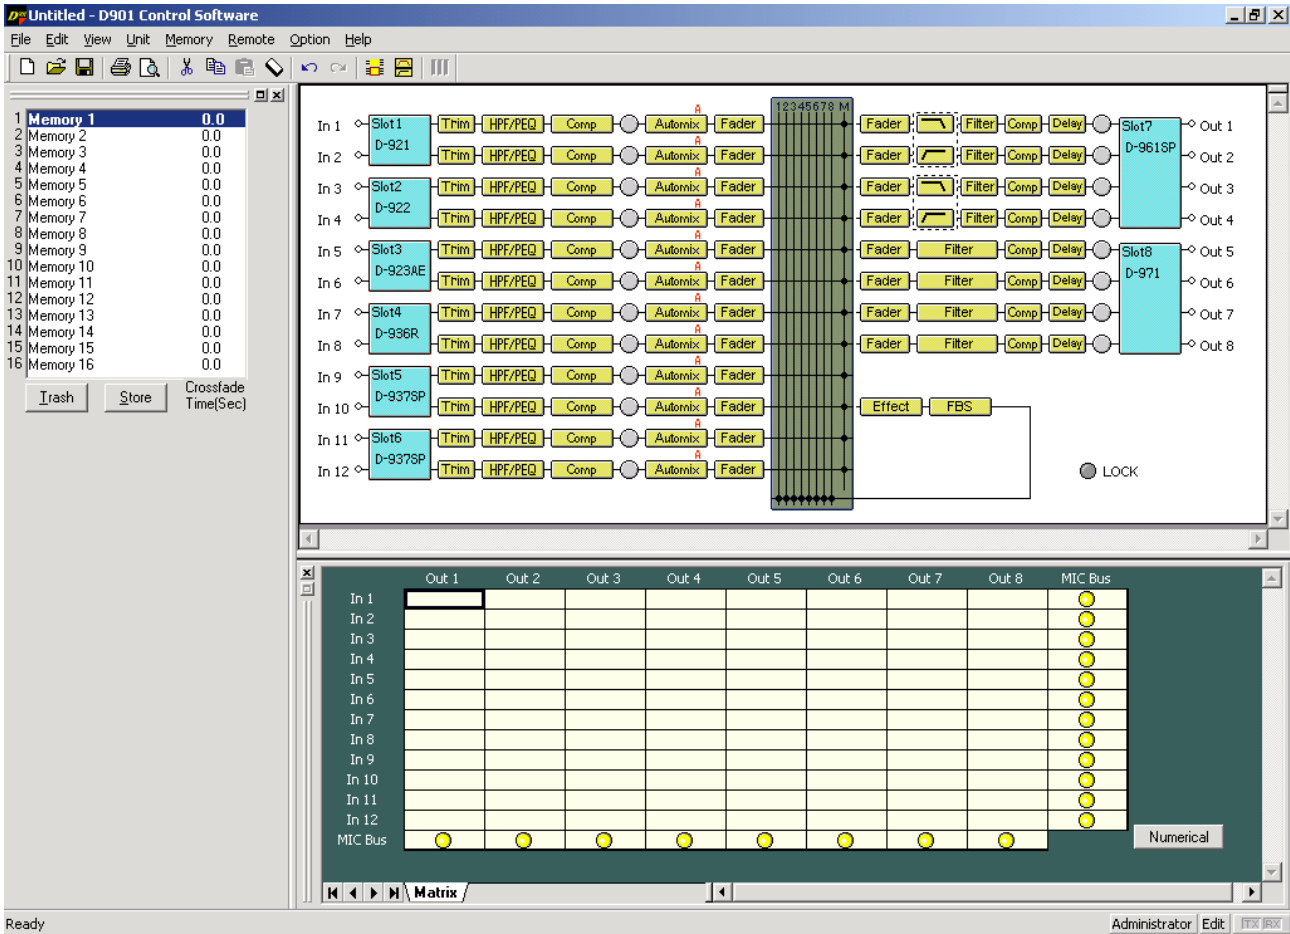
Untitled - D901 Control Software

File Edit View Unit Memory Remote Option Help

| | | |
|---|---|---|
| 1 | Memory 1 | 0.0 |
| 2 | Memory 2 | 0.0 |
| 3 | Memory 3 | 0.0 |
| 4 | Memory 4 | 0.0 |
| 5 | Memory 5 | 0.0 |
| 6 | Memory 6 | 0.0 |
| 7 | Memory 7 | 0.0 |
| 8 | Memory 8 | 0.0 |
| 9 | Memory 9 | 0.0 |
| 10 | Memory 10 | 0.0 |
| 11 | Memory 11 | 0.0 |
| 12 | Memory 12 | 0.0 |
| 13 | Memory 13 | 0.0 |
| 14 | Memory 14 | 0.0 |
| 15 | Memory 15 | 0.0 |
| 16 | Memory 16 | 0.0 |

Trash Store Crossfade Time(Sec)

In 1 Slot1 D-921 Trim HPF/PEQ Comp A Automix Fader
In 2 Trim HPF/PEQ Comp A Automix Fader
In 3 Slot2 D-922 Trim HPF/PEQ Comp A Automix Fader
In 4 Trim HPF/PEQ Comp A Automix Fader
In 5 Slot3 D-923AE Trim HPF/PEQ Comp A Automix Fader
In 6 Trim HPF/PEQ Comp A Automix Fader
In 7 Slot4 D-936R Trim HPF/PEQ Comp A Automix Fader
In 8 Trim HPF/PEQ Comp A Automix Fader
In 9 Slot5 D-937SP Trim HPF/PEQ Comp A Automix Fader
In 10 Trim HPF/PEQ Comp A Automix Fader
In 11 Slot6 D-937SP Trim HPF/PEQ Comp A Automix Fader
In 12 Trim HPF/PEQ Comp A Automix Fader

12345678 M

Fader Filter Comp Delay Slot7 D-961SP Out 1
Fader Filter Comp Delay Out 2
Fader Filter Comp Delay Out 3
Fader Filter Comp Delay Out 4
Fader Filter Comp Delay Slot8 D-971 Out 5
Fader Filter Comp Delay Out 6
Fader Filter Comp Delay Out 7
Fader Filter Comp Delay Out 8
Effect FBS

LOCK

| | Out 1 | Out 2 | Out 3 | Out 4 | Out 5 | Out 6 | Out 7 | Out 8 | MIC Bus |
|---|---|---|---|---|---|---|---|---|---|
| In 1 | | | | | | | | | |
| In 2 | | | | | | | | | |
| In 3 | | | | | | | | | |
| In 4 | | | | | | | | | |
| In 5 | | | | | | | | | |
| In 6 | | | | | | | | | |
| In 7 | | | | | | | | | |
| In 8 | | | | | | | | | |
| In 9 | | | | | | | | | |
| In 10 | | | | | | | | | |
| In 11 | | | | | | | | | |
| In 12 | | | | | | | | | |
| MIC Bus | | | | | | | | | |

Numerical

Matrix

Ready Administrator Edit TX RX